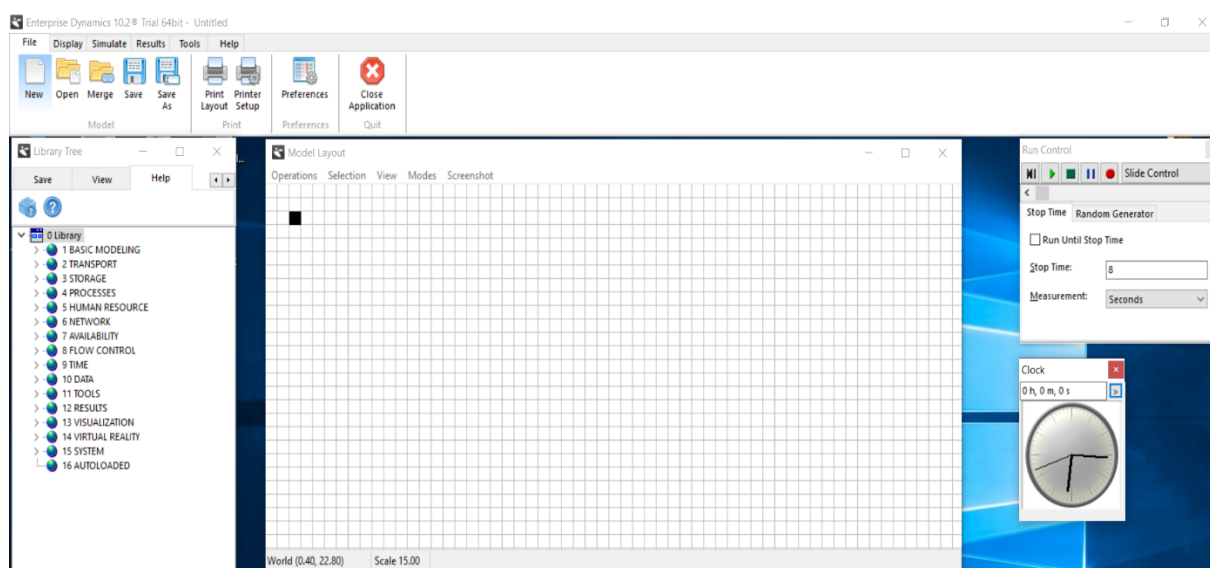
Enterprise Dynamics 10.2® Trial 64bit - Untitled

File Display Simulate Results Tools Help

New Open Merge Save Save As
Model

Print Layout Printer Setup
Print

Preferences
Preferences

Close Application
Quit

Library Tree

Save View Help

0 Library
1 BASIC MODELING
2 TRANSPORT
3 STORAGE
4 PROCESSES
5 HUMAN RESOURCE
6 NETWORK
7 AVAILABILITY
8 FLOW CONTROL
9 TIME
10 DATA
11 TOOLS
12 RESULTS
13 VISUALIZATION
14 VIRTUAL REALITY
15 SYSTEM
16 AUTOLOADED

Model Layout

Operations Selection View Modes Screenshot

World (0.40, 22.80) Scale 15.00

Run Control

Slide Control

Stop Time Random Generator

Run Until Stop Time

Stop Time: 8

Measurement: Seconds

Clock

0 h, 0 m, 0 s